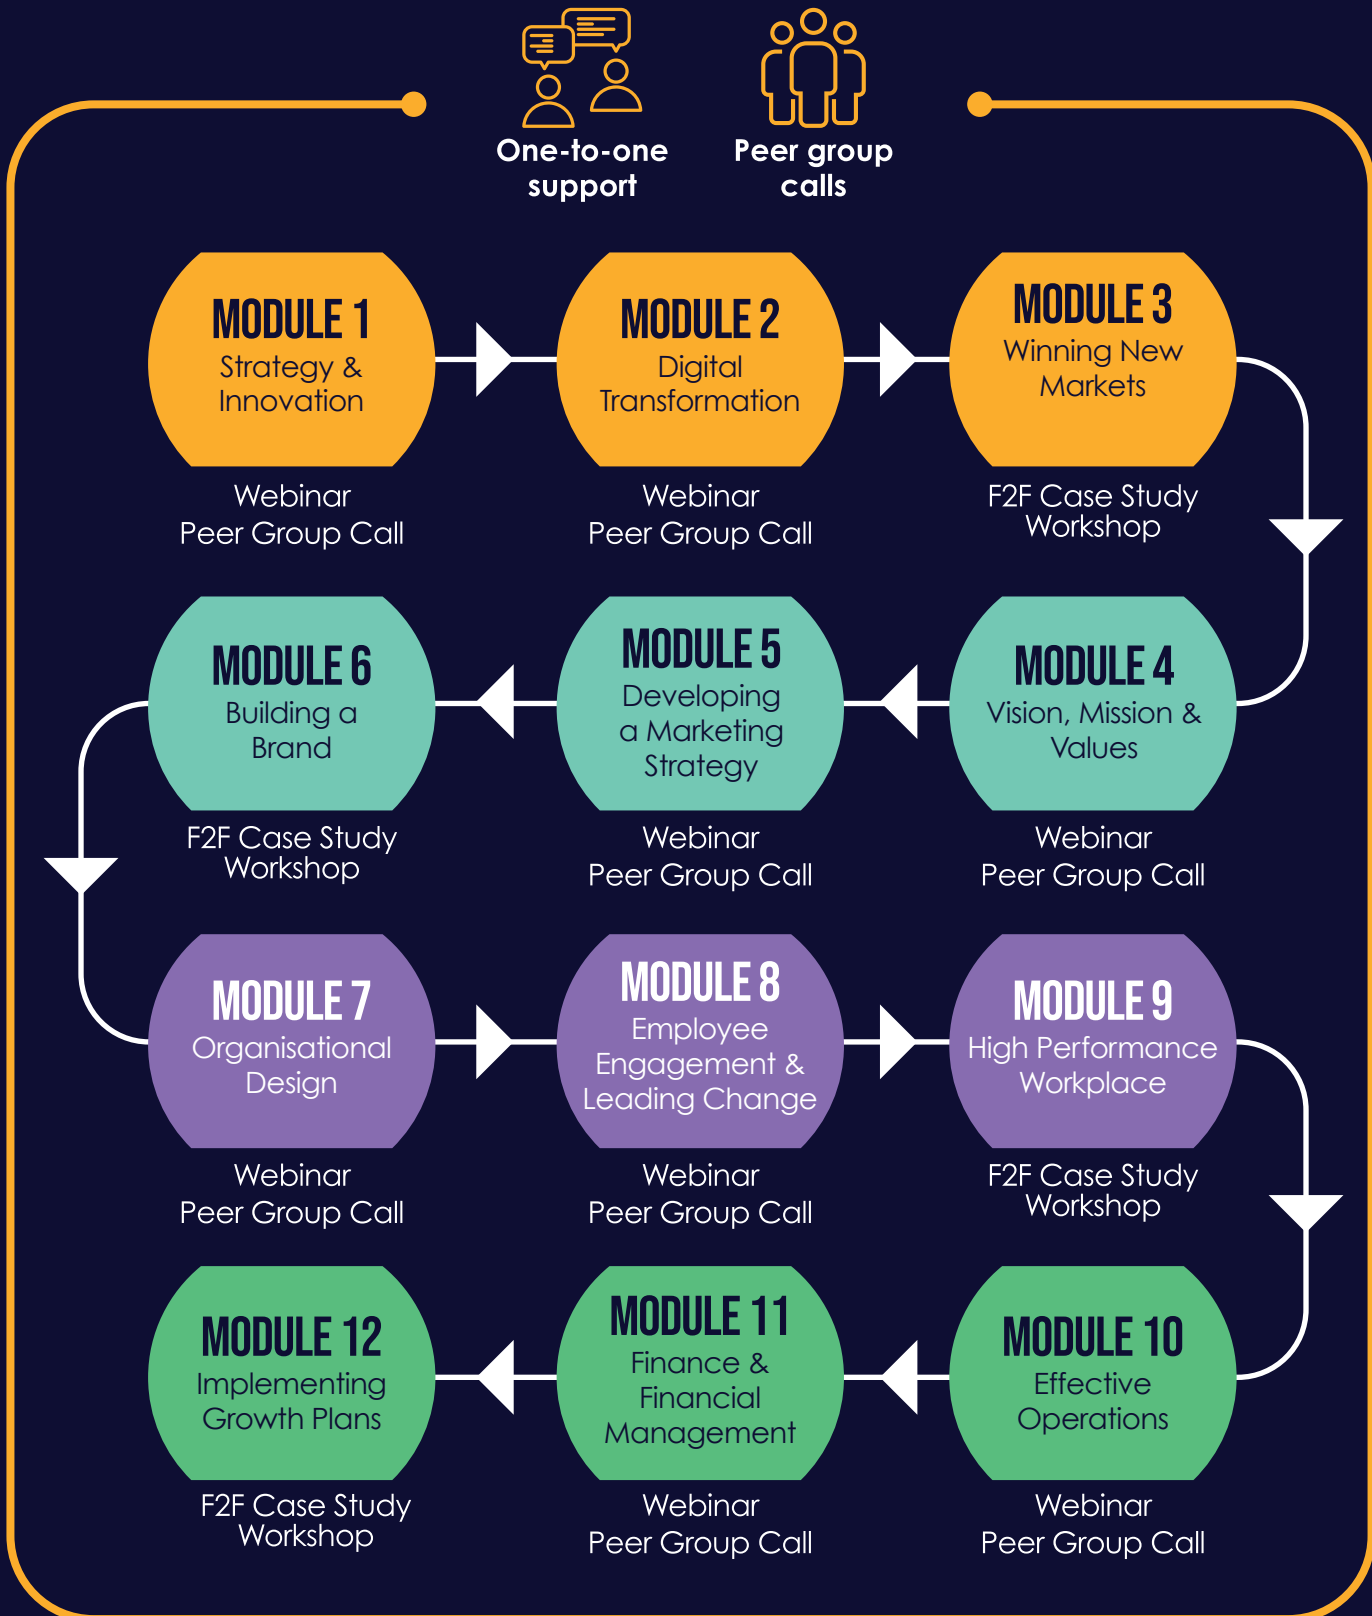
One-to-one support

Peer group calls

MODULE 1
Strategy & Innovation
Webinar
Peer Group Call

MODULE 2
Digital Transformation
Webinar
Peer Group Call

MODULE 3
Winning New Markets
F2F Case Study Workshop

MODULE 6
Building a Brand
F2F Case Study Workshop

MODULE 5
Developing a Marketing Strategy
Webinar
Peer Group Call

MODULE 4
Vision, Mission & Values
Webinar
Peer Group Call

MODULE 7
Organisational Design
Webinar
Peer Group Call

MODULE 8
Employee Engagement & Leading Change
Webinar
Peer Group Call

MODULE 9
High Performance Workplace
F2F Case Study Workshop

MODULE 12
Implementing Growth Plans
F2F Case Study Workshop

MODULE 11
Finance & Financial Management
Webinar
Peer Group Call

MODULE 10
Effective Operations
Webinar
Peer Group Call